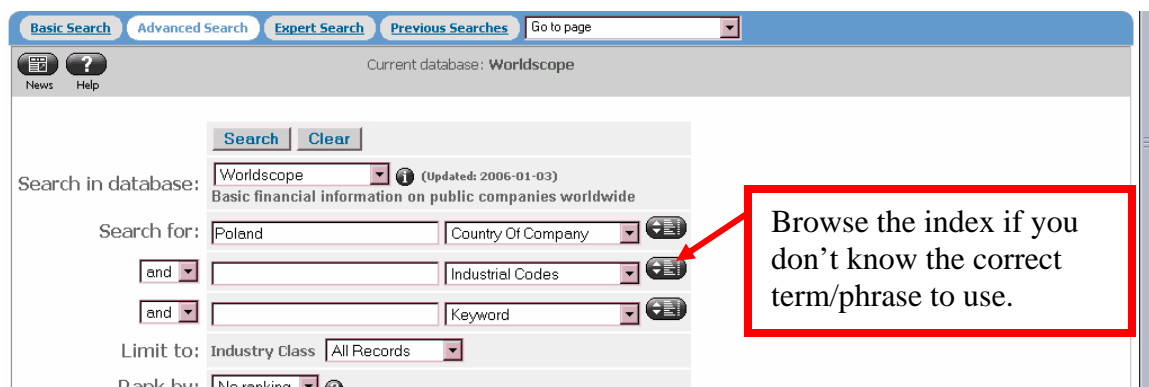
Basic Search Advanced Search Expert Search Previous Searches Go to page

News Help

Current database: Worldscope

Search Clear

Search in database: Worldscope (Updated: 2006-01-03)
Basic financial information on public companies worldwide

Search for: Poland Country Of Company

and Industrial Codes

and Keyword

Limit to: Industry Class All Records

Rank by: No ranking

Browse the index if you don’t know the correct term/phrase to use.